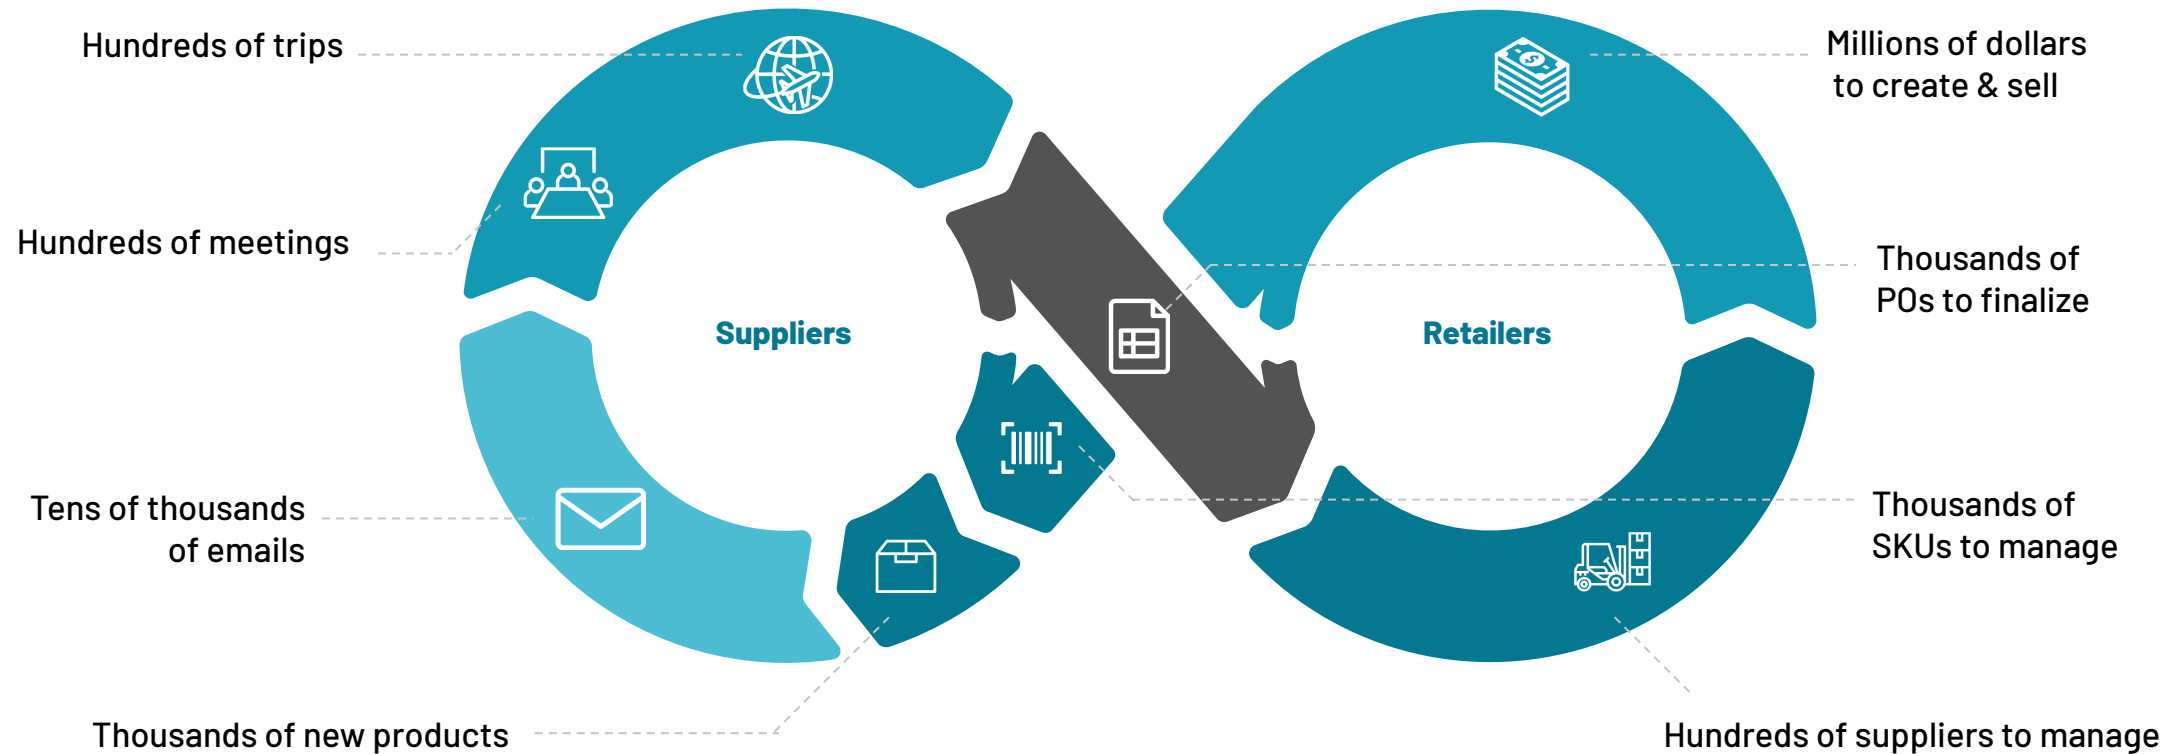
Hundreds of trips

Millions of dollars
to create & sell

Hundreds of meetings

Suppliers

Retailers

Thousands of
POs to finalize

Tens of thousands
of emails

Thousands of
SKUs to manage

Thousands of new products

Hundreds of suppliers to manage